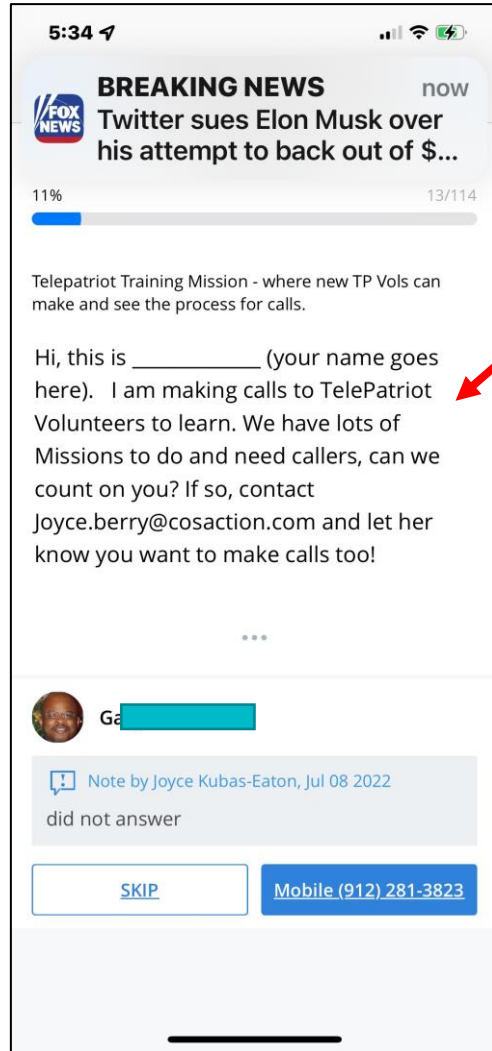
5:34

FOX NEWS

BREAKING NEWS now
Twitter sues Elon Musk over his attempt to back out of $...

11% 13/114

Telepatriot Training Mission - where new TP Vols can make and see the process for calls.

Hi, this is ___________ (your name goes here). I am making calls to TelePatriot Volunteers to learn. We have lots of Missions to do and need callers, can we count on you? If so, contact Joyce.berry@cosaction.com and let her know you want to make calls too!

...

Ga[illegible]

Note by Joyce Kubas-Eaton, Jul 08 2022
did not answer

SKIP

Mobile (912) 281-3823